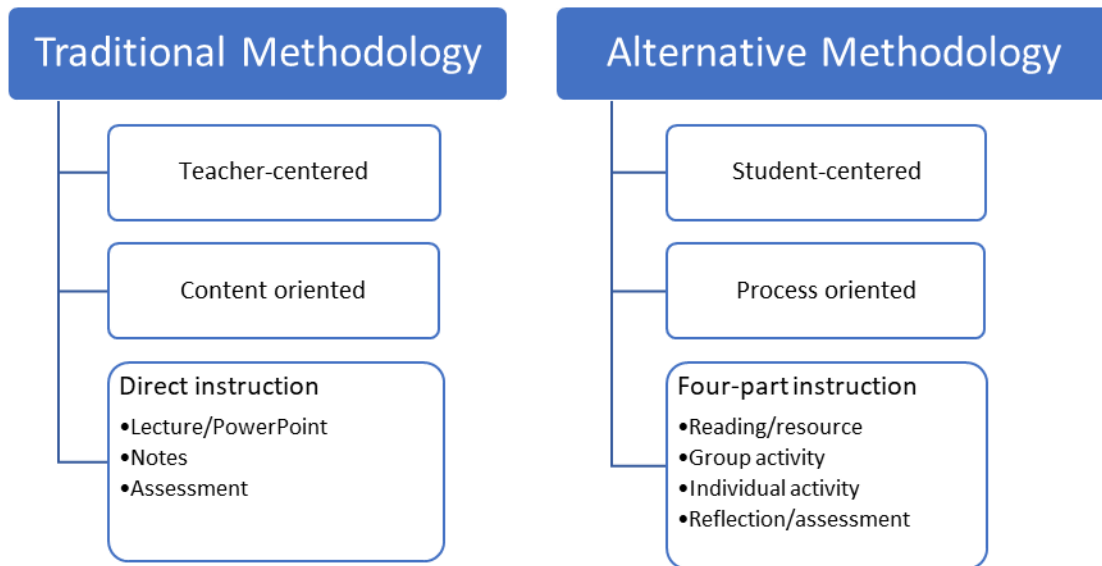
Traditional Methodology

Teacher-centered

Content oriented

Direct instruction
•Lecture/PowerPoint
•Notes
•Assessment

Alternative Methodology

Student-centered

Process oriented

Four-part instruction
•Reading/resource
•Group activity
•Individual activity
•Reflection/assessment